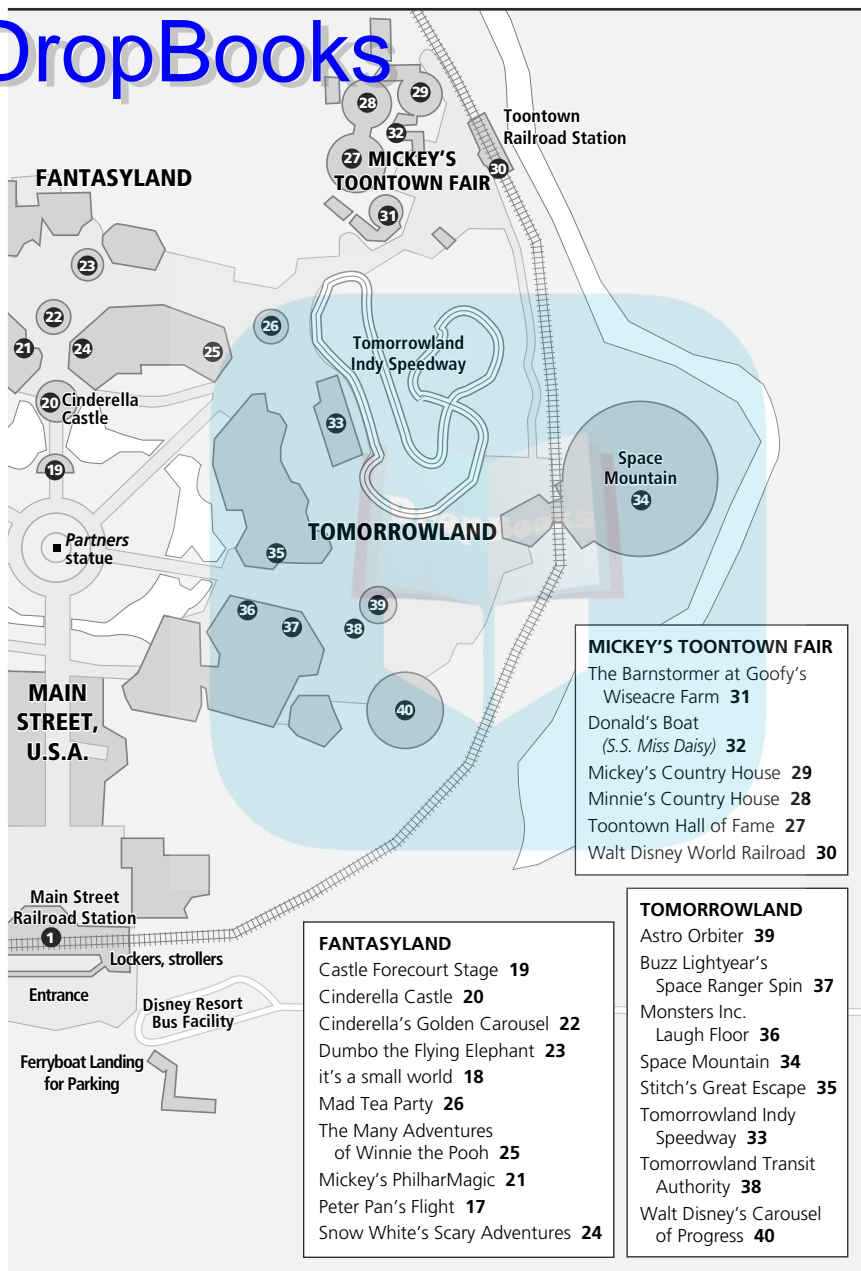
DropBooks

Toontown Railroad Station

30

29

28

32

27 MICKEY'S TOONTOWN FAIR

31

FANTASYLAND

23

22

21

24

25

26

20 Cinderella Castle

19

Tomorrowland Indy Speedway

33

Space Mountain 34

TOMORROWLAND

Partners statue

35

36

37

39

38

40

MAIN STREET, U.S.A.

Main Street Railroad Station

1

Lockers, strollers

Entrance

Disney Resort Bus Facility

Ferryboat Landing for Parking

MICKEY'S TOONTOWN FAIR
The Barnstormer at Goofy's Wiseacre Farm **31**
Donald's Boat (S.S. Miss Daisy) **32**
Mickey's Country House **29**
Minnie's Country House **28**
Toontown Hall of Fame **27**
Walt Disney World Railroad **30**

TOMORROWLAND
Astro Orbiter **39**
Buzz Lightyear's Space Ranger Spin **37**
Monsters Inc. Laugh Floor **36**
Space Mountain **34**
Stitch's Great Escape **35**
Tomorrowland Indy Speedway **33**
Tomorrowland Transit Authority **38**
Walt Disney's Carousel of Progress **40**

FANTASYLAND
Castle Forecourt Stage **19**
Cinderella Castle **20**
Cinderella's Golden Carousel **22**
Dumbo the Flying Elephant **23**
it's a small world **18**
Mad Tea Party **26**
The Many Adventures of Winnie the Pooh **25**
Mickey's PhilharMagic **21**
Peter Pan's Flight **17**
Snow White's Scary Adventures **24**